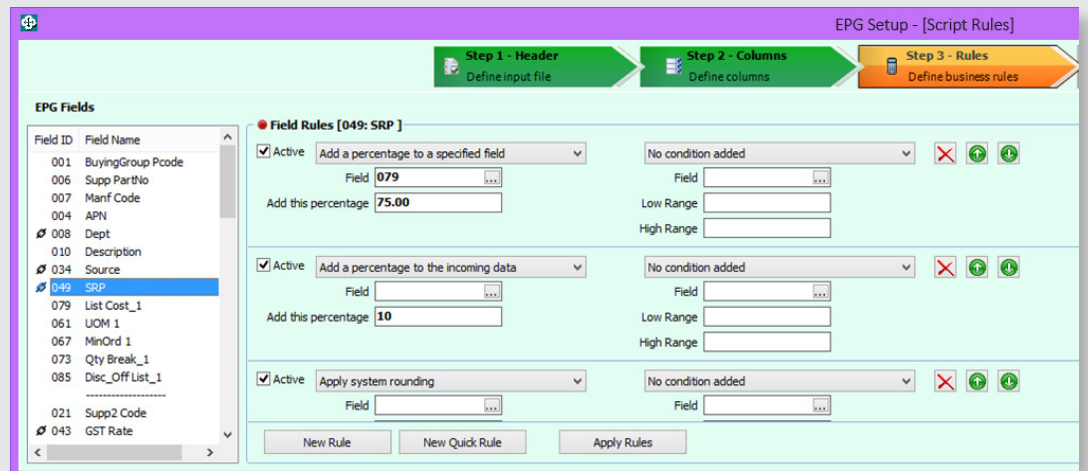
EPG Setup - [Script Rules]

Step 1 - Header
Define input file

Step 2 - Columns
Define columns

Step 3 - Rules
Define business rules

EPG Fields

| Field ID | Field Name |
|---|---|
| 001 | BuyingGroup Pcode |
| 006 | Supp PartNo |
| 007 | Manf Code |
| 004 | APN |
| 008 | Dept |
| 010 | Description |
| 034 | Source |
| 049 | SRP |
| 079 | List Cost_1 |
| 061 | UOM 1 |
| 067 | MinOrd 1 |
| 073 | Qty Break_1 |
| 085 | Disc_Off List_1 |
| | ------------------- |
| 021 | Supp2 Code |
| 043 | GST Rate |

Field Rules [049: SRP ]

Active | Add a percentage to a specified field | No condition added
Field 079 | Field
Add this percentage 75.00 | Low Range
High Range

Active | Add a percentage to the incoming data | No condition added
Field | Field
Add this percentage 10 | Low Range
High Range

Active | Apply system rounding | No condition added
Field | Field

New Rule | New Quick Rule | Apply Rules